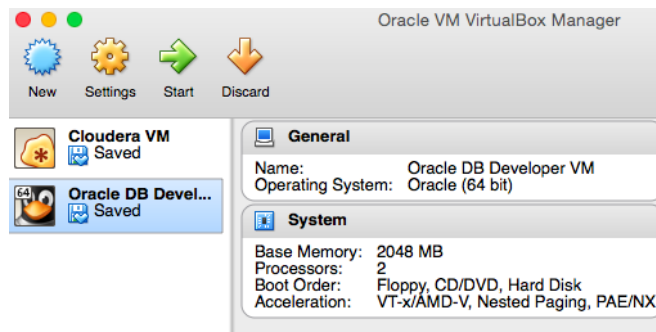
Oracle VM VirtualBox Manager

New Settings Start Discard

Cloudera VM
Saved

64
Oracle DB Devel...
Saved

General

Name: Oracle DB Developer VM
Operating System: Oracle (64 bit)

System

Base Memory: 2048 MB
Processors: 2
Boot Order: Floppy, CD/DVD, Hard Disk
Acceleration: VT-x/AMD-V, Nested Paging, PAE/NX